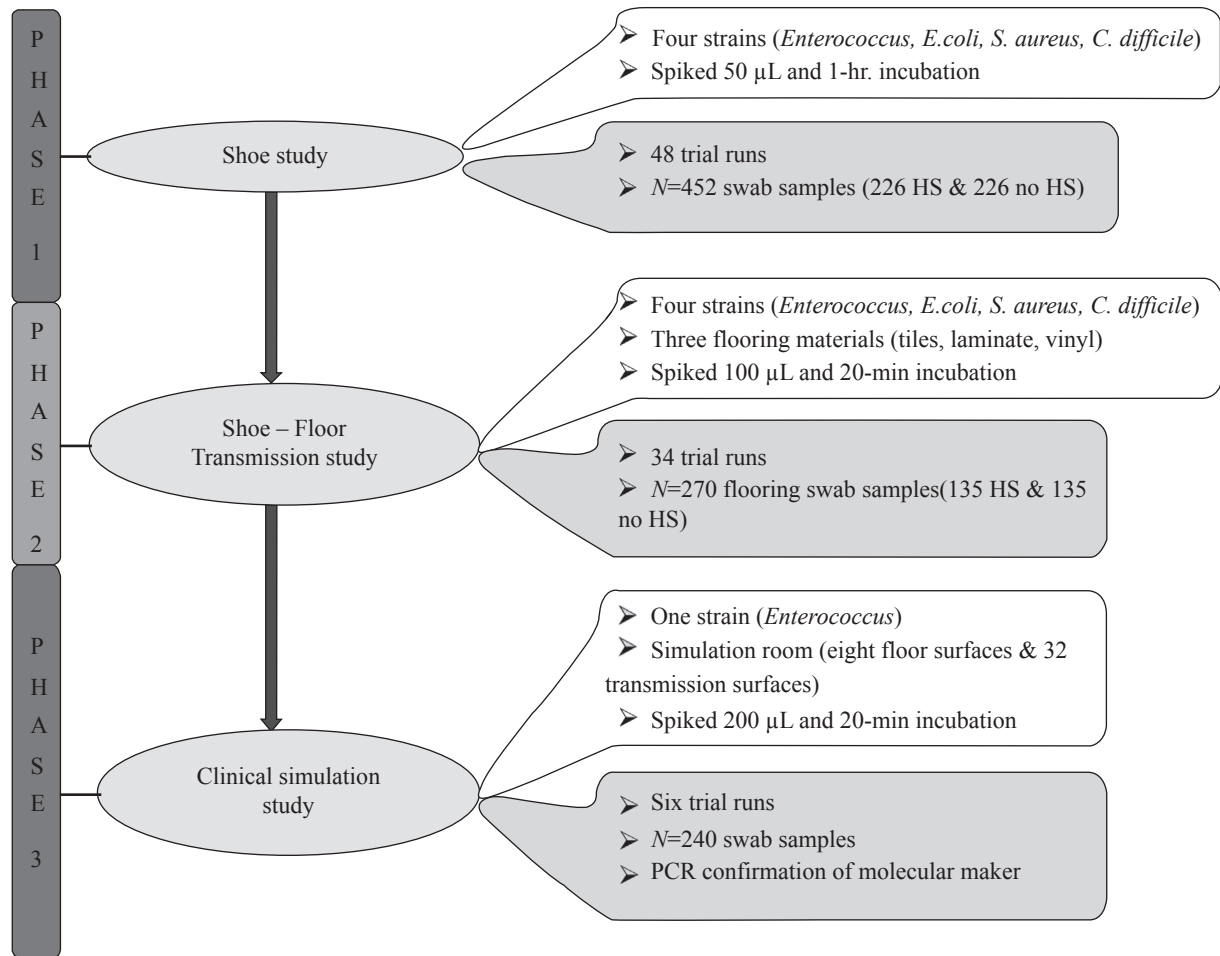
PHASE 1

Shoe study

➢ Four strains (*Enterococcus, E.coli, S. aureus, C. difficile*)
➢ Spiked 50 µL and 1-hr. incubation

➢ 48 trial runs
➢ *N*=452 swab samples (226 HS & 226 no HS)

PHASE 2

Shoe – Floor Transmission study

➢ Four strains (*Enterococcus, E.coli, S. aureus, C. difficile*)
➢ Three flooring materials (tiles, laminate, vinyl)
➢ Spiked 100 µL and 20-min incubation

➢ 34 trial runs
➢ *N*=270 flooring swab samples(135 HS & 135 no HS)

PHASE 3

Clinical simulation study

➢ One strain (*Enterococcus*)
➢ Simulation room (eight floor surfaces & 32 transmission surfaces)
➢ Spiked 200 µL and 20-min incubation

➢ Six trial runs
➢ *N*=240 swab samples
➢ PCR confirmation of molecular maker